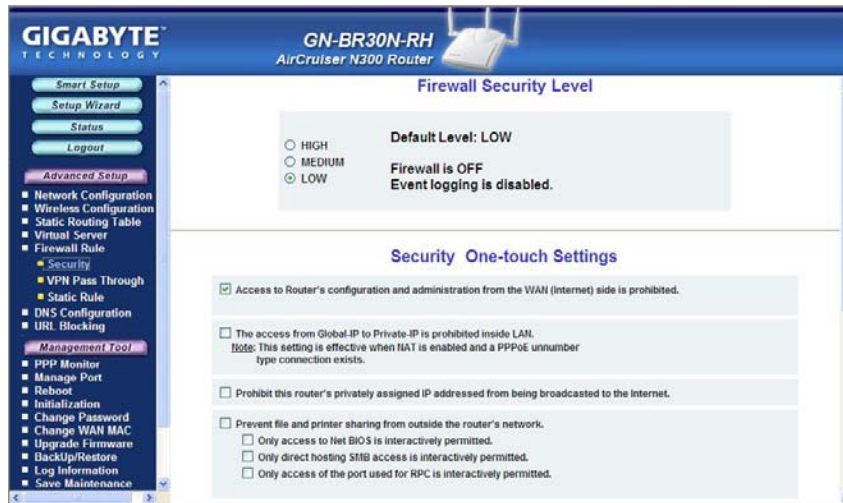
GIGABYTE™
TECHNOLOGY

GN-BR30N-RH
AirCruiser N300 Router

Smart Setup
Setup Wizard
Status
Logout

Advanced Setup
Network Configuration
Wireless Configuration
Static Routing Table
Virtual Server
Firewall Rule
Security
VPN Pass Through
Static Rule
DNS Configuration
URL Blocking

Management Tool
PPP Monitor
Manage Port
Reboot
Initialization
Change Password
Change WAN MAC
Upgrade Firmware
BackUp/Restore
Log Information
Save Maintenance

Firewall Security Level

HIGH
MEDIUM
LOW

Default Level: LOW

Firewall is OFF
Event logging is disabled.

Security One-touch Settings

Access to Router's configuration and administration from the WAN (Internet) side is prohibited.

The access from Global-IP to Private-IP is prohibited inside LAN.
Note: This setting is effective when NAT is enabled and a PPPoE unnumber type connection exists.

Prohibit this router's privately assigned IP addressed from being broadcasted to the Internet.

Prevent file and printer sharing from outside the router's network.
Only access to Net BIOS is interactively permitted.
Only direct hosting SMB access is interactively permitted.
Only access of the port used for RPC is interactively permitted.